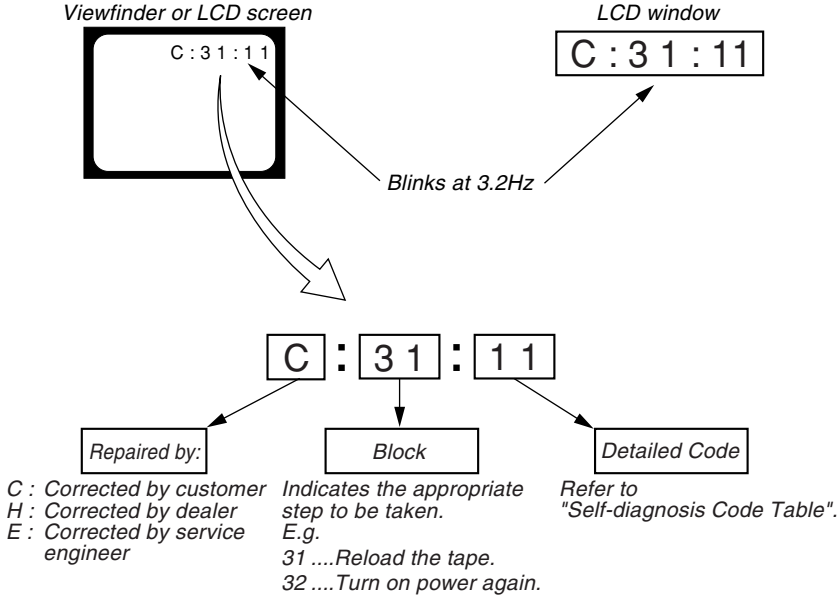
Viewfinder or LCD screen

C : 3 1 : 1 1

LCD window

C : 3 1 : 11

Blinks at 3.2Hz

C : 3 1 : 1 1

Repaired by:

C : Corrected by customer
H : Corrected by dealer
E : Corrected by service engineer

Block

Indicates the appropriate step to be taken.
E.g.
31 ....Reload the tape.
32 ....Turn on power again.

Detailed Code

Refer to "Self-diagnosis Code Table".